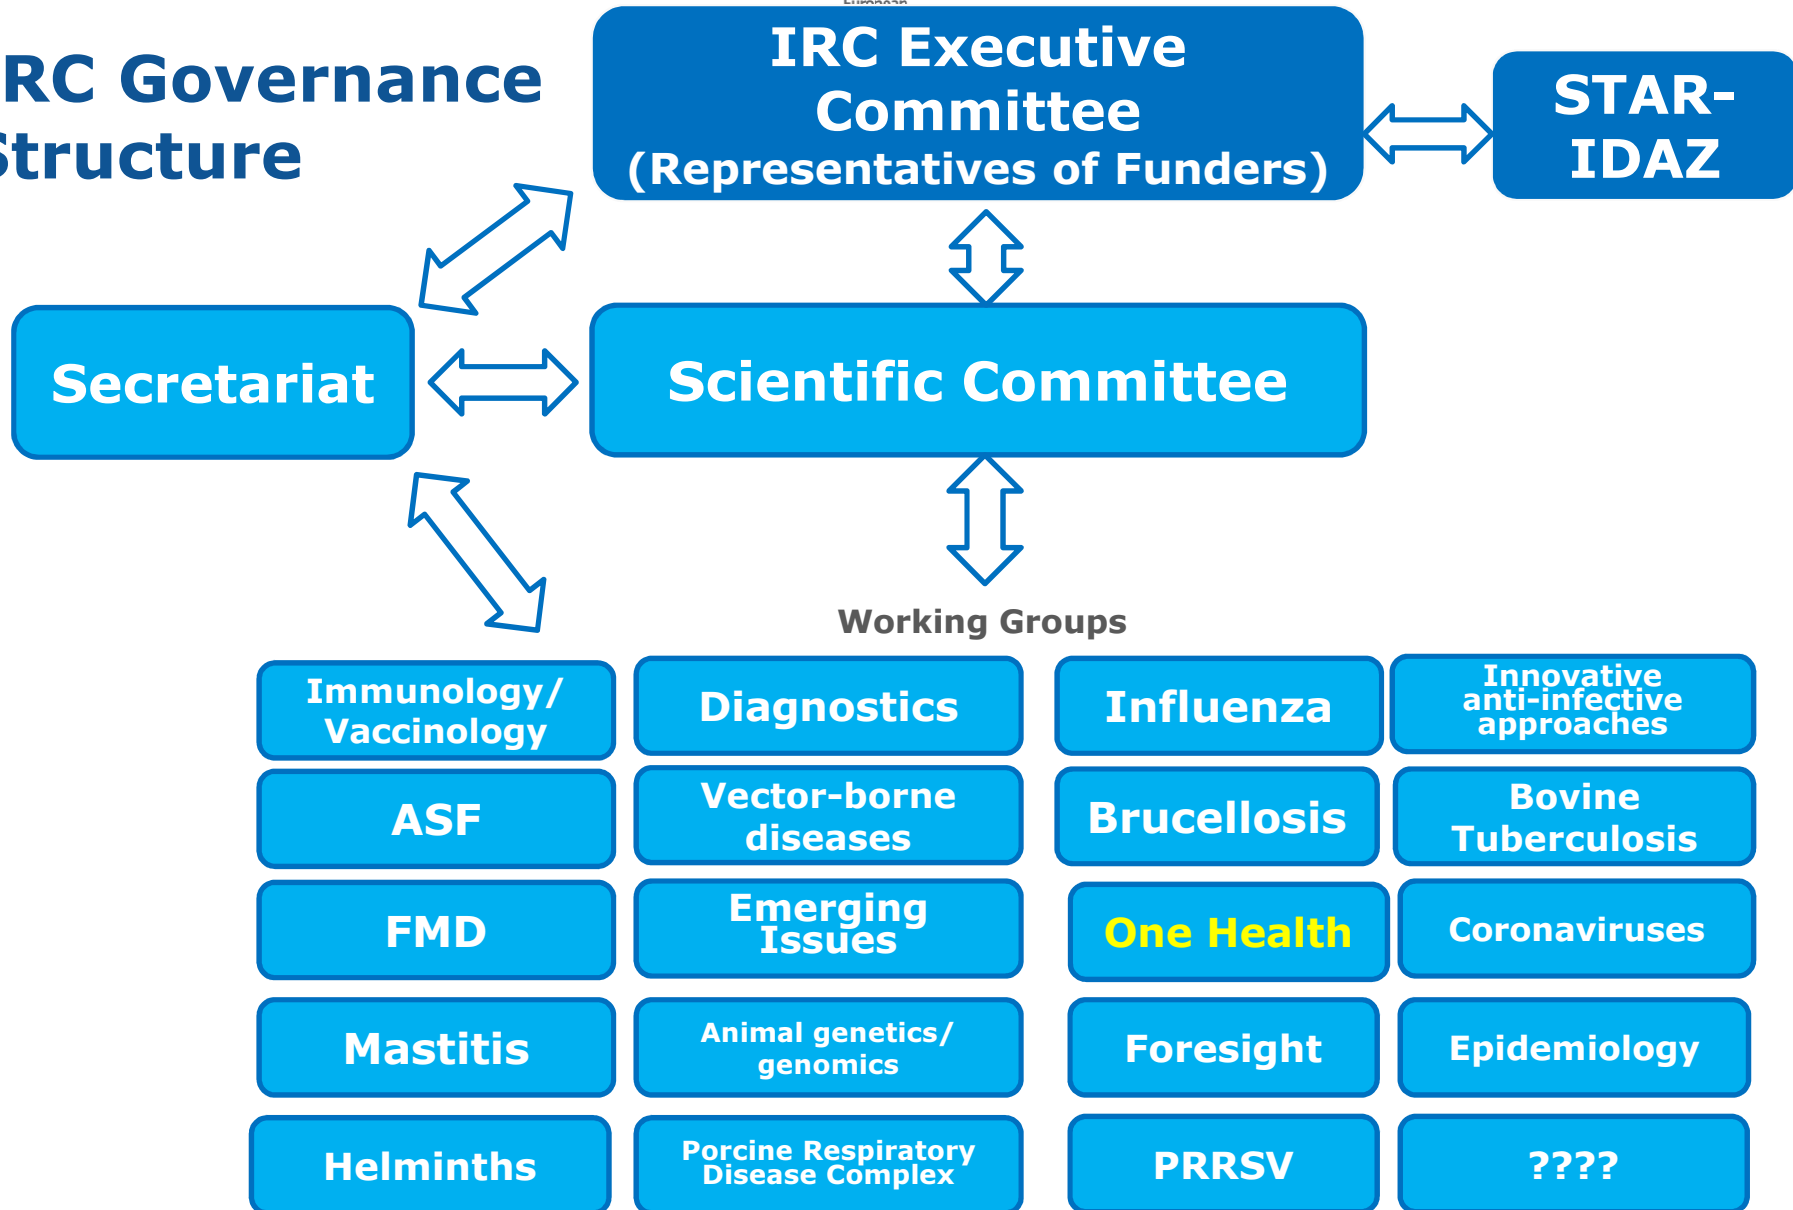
RC Governance Structure

IRC Executive Committee (Representatives of Funders)

STAR-IDAZ

Secretariat

Scientific Committee

Working Groups

| | | | |
|---|---|---|---|
| Immunology/ Vaccinology | Diagnostics | Influenza | Innovative anti-infective approaches |
| ASF | Vector-borne diseases | Brucellosis | Bovine Tuberculosis |
| FMD | Emerging Issues | One Health | Coronaviruses |
| Mastitis | Animal genetics/ genomics | Foresight | Epidemiology |
| Helminths | Porcine Respiratory Disease Complex | PRRSV | ???? |